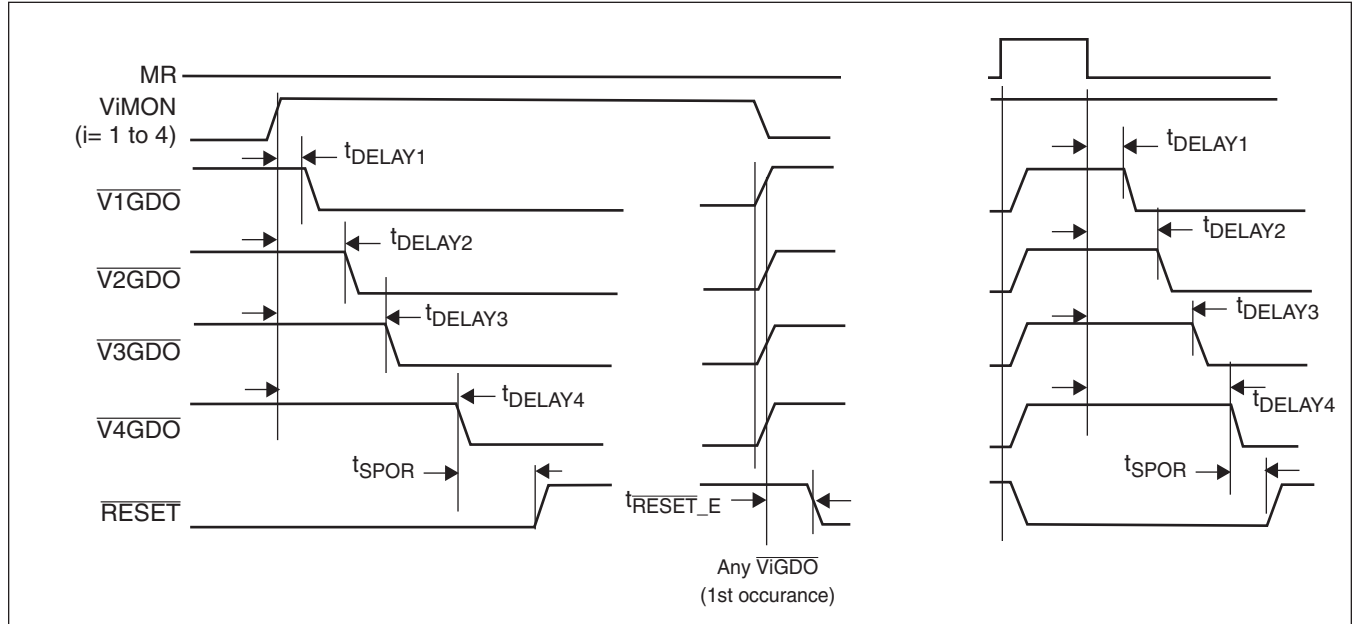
MR
ViMON
(i= 1 to 4)
$t_{DELAY1}$
$\overline{V1GDO}$
$t_{DELAY2}$
$\overline{V2GDO}$
$t_{DELAY3}$
$\overline{V3GDO}$
$t_{DELAY4}$
$\overline{V4GDO}$
$t_{SPOR}$
$\overline{RESET}$
$t_{\overline{RESET}\_E}$
Any $\overline{ViGDO}$
(1st occurance)
$t_{DELAY1}$
$t_{DELAY2}$
$t_{DELAY3}$
$t_{DELAY4}$
$t_{SPOR}$